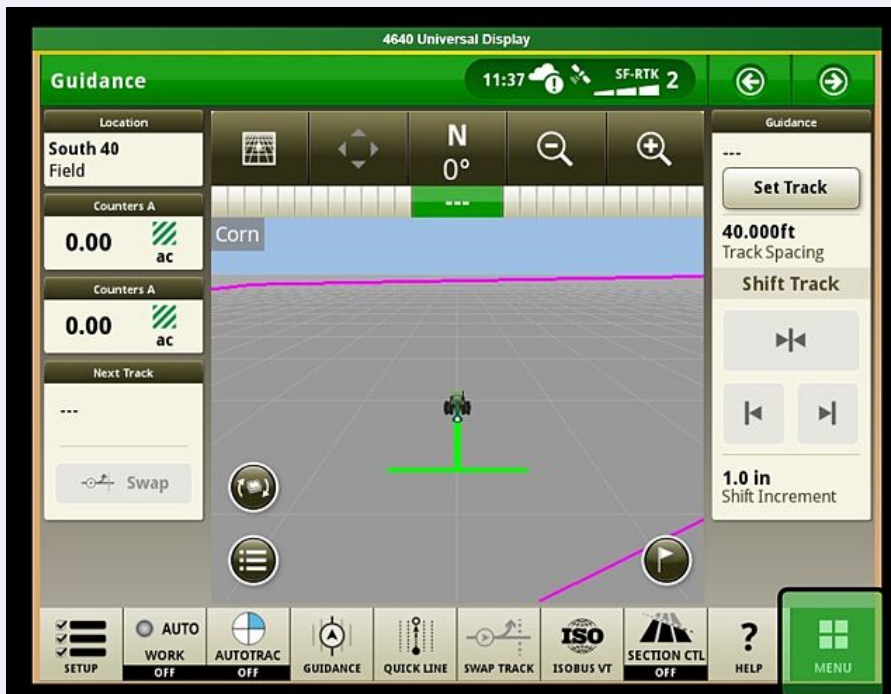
4640 Universal Display

Guidance

11:37

SF-RTK 2

Location
South 40
Field

Counters A
0.00
ac

Counters A
0.00
ac

Next Track
---

Swap

N
0°

---

Corn

Guidance
---

Set Track

40.000ft
Track Spacing

Shift Track

1.0 in
Shift Increment

SETUP

AUTO
WORK
OFF

AUTOTRAC
OFF

GUIDANCE

QUICK LINE

SWAP TRACK

ISO
ISOBUS VT

SECTION CTL
OFF

?
HELP

MENU